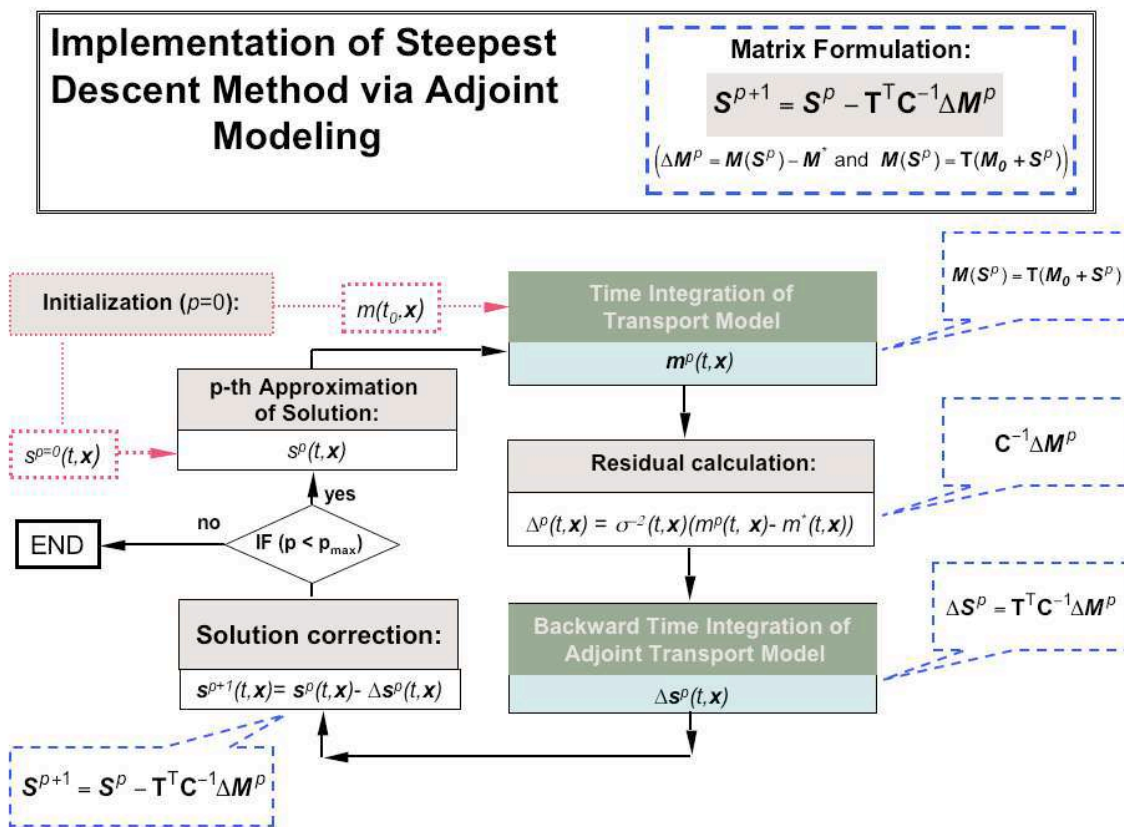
Implementation of Steepest Descent Method via Adjoint Modeling

Matrix Formulation:

$\boldsymbol{S}^{p+1} = \boldsymbol{S}^{p} - \mathbf{T}^{\mathrm{T}}\mathbf{C}^{-1}\Delta\boldsymbol{M}^{p}$

$\left(\Delta\boldsymbol{M}^{p} = \boldsymbol{M}(\boldsymbol{S}^{p}) - \boldsymbol{M}^{*}\text{ and }\boldsymbol{M}(\boldsymbol{S}^{p}) = \mathbf{T}(\boldsymbol{M_0} + \boldsymbol{S}^{p})\right)$

Initialization ($p$=0):

$m(t_0,\boldsymbol{x})$

Time Integration of Transport Model

$\boldsymbol{m}^{p}(t,\boldsymbol{x})$

$\boldsymbol{M}(\boldsymbol{S}^{p}) = \mathbf{T}(\boldsymbol{M_0} + \boldsymbol{S}^{p})$

p-th Approximation of Solution:

$s^{p}(t,\boldsymbol{x})$

$s^{p=0}(t,\boldsymbol{x})$

Residual calculation:

$\mathbf{C}^{-1}\Delta\boldsymbol{M}^{p}$

$\Delta^{p}(t,\boldsymbol{x}) = \sigma^{-2}(t,\boldsymbol{x})(m^{p}(t,\boldsymbol{x}) - m^{*}(t,\boldsymbol{x}))$

yes

no

END

IF (p < $p_{max}$)

Solution correction:

$\boldsymbol{s}^{p+1}(t,\boldsymbol{x}) = \boldsymbol{s}^{p}(t,\boldsymbol{x}) - \Delta\boldsymbol{s}^{p}(t,\boldsymbol{x})$

Backward Time Integration of Adjoint Transport Model

$\Delta\boldsymbol{S}^{p} = \mathbf{T}^{\mathrm{T}}\mathbf{C}^{-1}\Delta\boldsymbol{M}^{p}$

$\Delta\boldsymbol{s}^{p}(t,\boldsymbol{x})$

$\boldsymbol{S}^{p+1} = \boldsymbol{S}^{p} - \mathbf{T}^{\mathrm{T}}\mathbf{C}^{-1}\Delta\boldsymbol{M}^{p}$